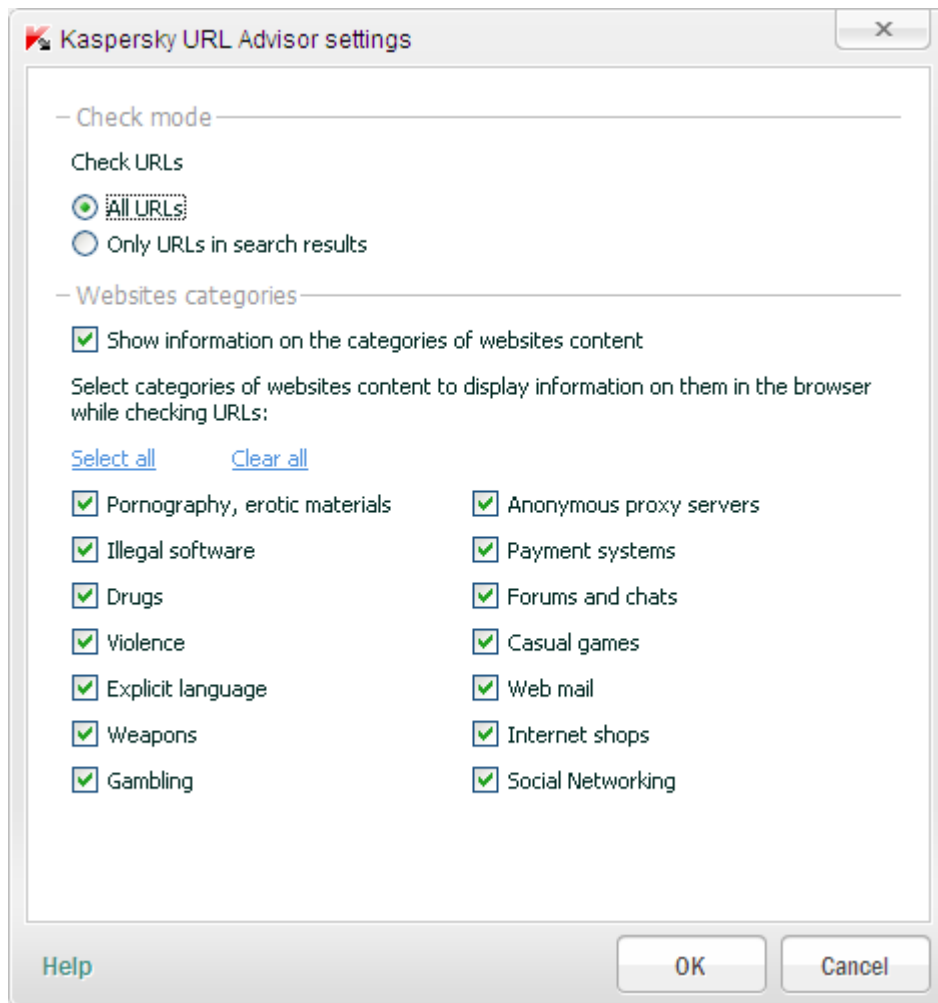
Kaspersky URL Advisor settings

×

Check mode

Check URLs

All URLs

Only URLs in search results

Websites categories

Show information on the categories of websites content

Select categories of websites content to display information on them in the browser while checking URLs:

Select all Clear all

Pornography, erotic materials

Illegal software

Drugs

Violence

Explicit language

Weapons

Gambling

Anonymous proxy servers

Payment systems

Forums and chats

Casual games

Web mail

Internet shops

Social Networking

Help

OK

Cancel